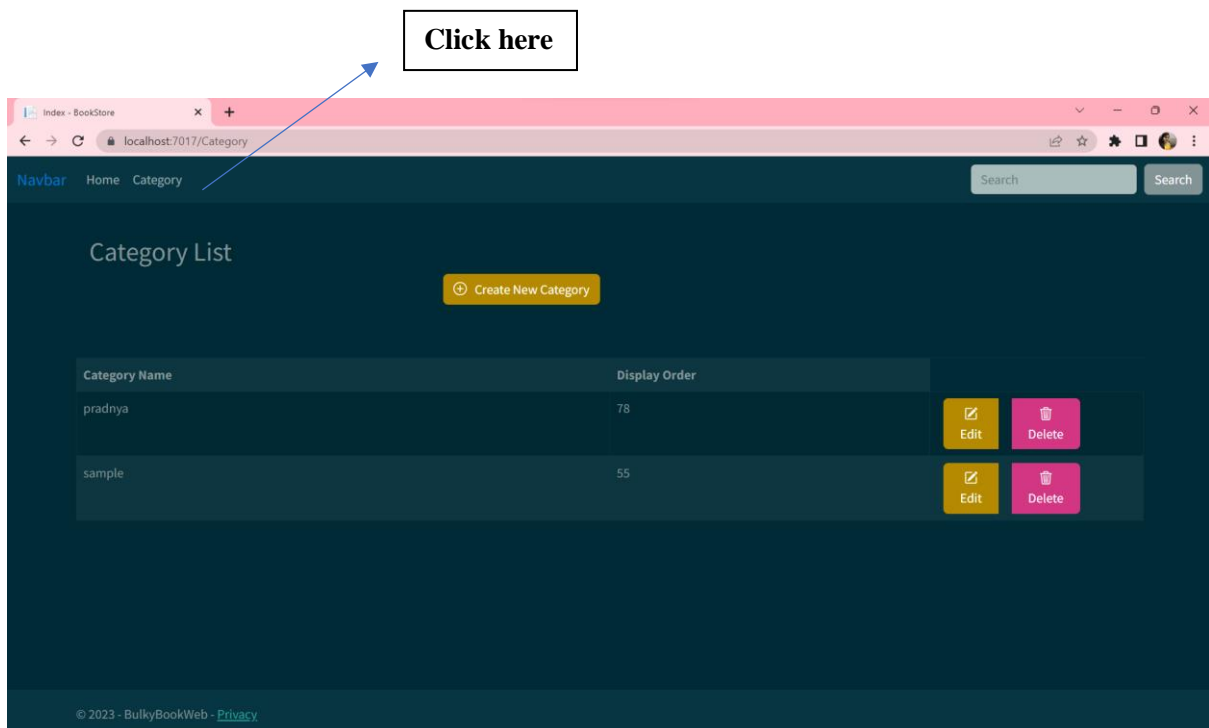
Click here

Index - BookStore

localhost:7017/Category

Navbar Home Category

Search Search

Category List

Create New Category

| Category Name | Display Order | |
|---|---|---|
| pradnya | 78 | Edit Delete |
| sample | 55 | Edit Delete |

© 2023 - BulkyBookWeb - Privacy